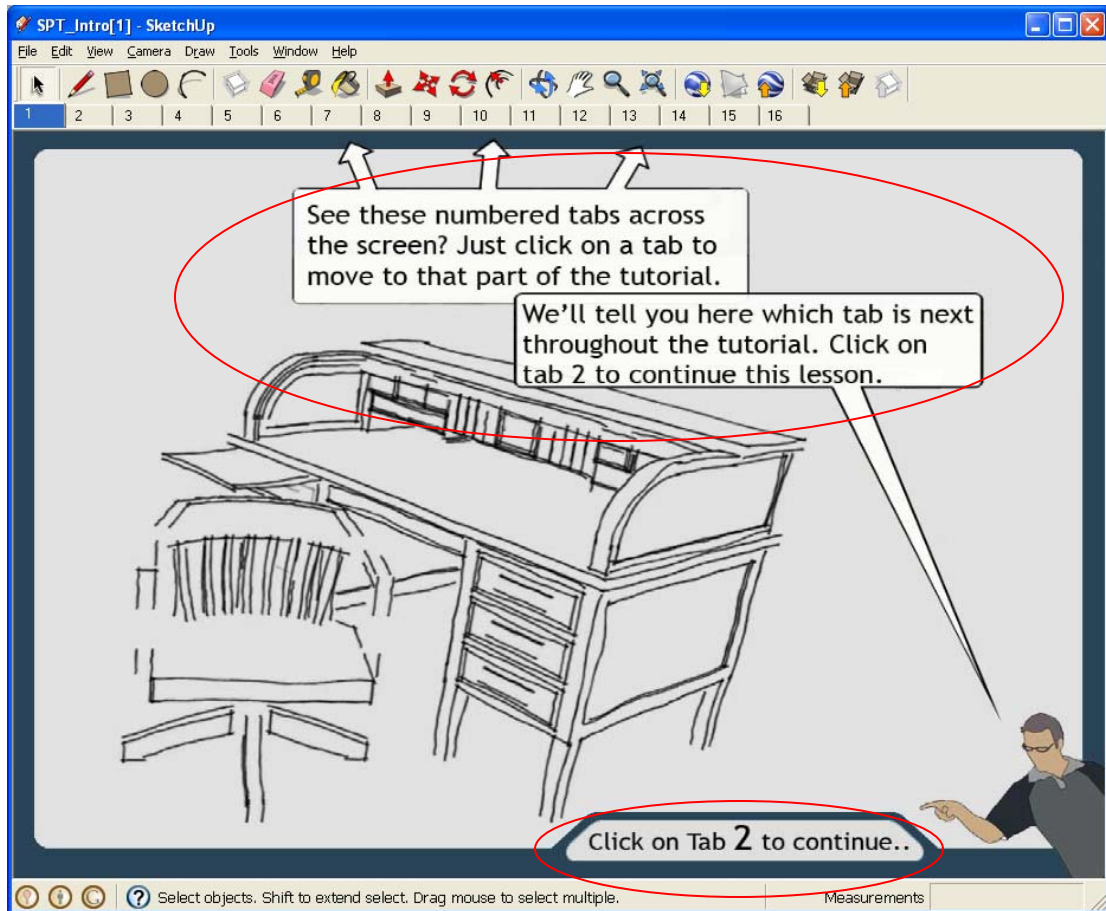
SPT_Intro[1] - SketchUp

File Edit View Camera Draw Tools Window Help

1 | 2 | 3 | 4 | 5 | 6 | 7 | 8 | 9 | 10 | 11 | 12 | 13 | 14 | 15 | 16

See these numbered tabs across the screen? Just click on a tab to move to that part of the tutorial.

We’ll tell you here which tab is next throughout the tutorial. Click on tab 2 to continue this lesson.

Click on Tab 2 to continue..

Select objects. Shift to extend select. Drag mouse to select multiple.

Measurements